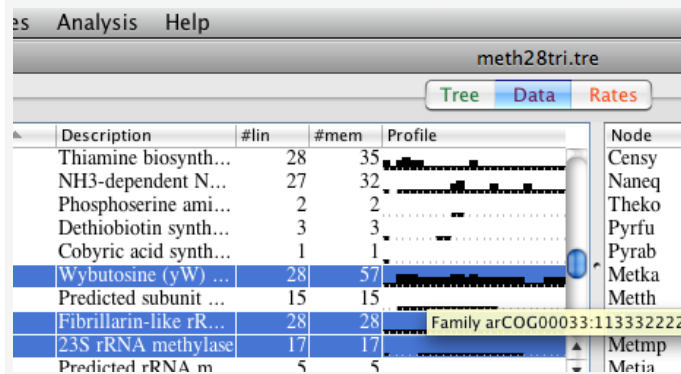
es Analysis Help

meth28tri.tre

Tree Data Rates

| Description | #lin | #mem | Profile |
|---|---|---|---|
| Thiamine biosynth... | 28 | 35 | |
| NH3-dependent N... | 27 | 32 | |
| Phosphoserine ami... | 2 | 2 | |
| Dethiobiotin synth... | 3 | 3 | |
| Cobyric acid synth... | 1 | 1 | |
| Wybutosine (yW) ... | 28 | 57 | |
| Predicted subunit ... | 15 | 15 | |
| Fibrillarin-like rR... | 28 | 28 | |
| 23S rRNA methylase | 17 | 17 | |
| Predicted rRNA m... | 5 | 5 | |

Family arCOG00033:113332222

Node
Censy
Naneq
Theko
Pyrfu
Pyrab
Metka
Metth
Metmp
Metja